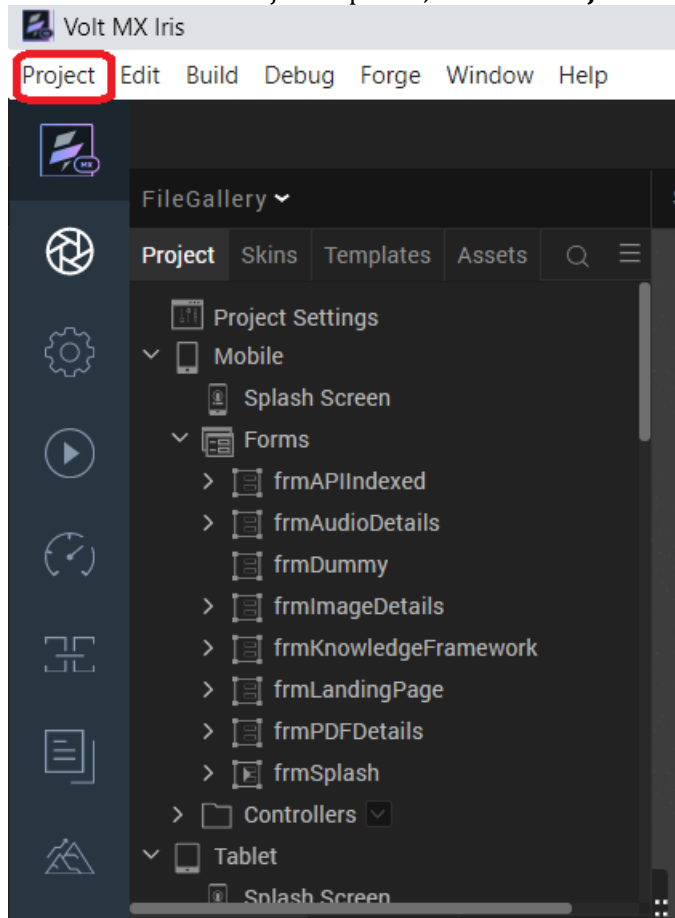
Volt MX Iris

Project Edit Build Debug Forge Window Help

FileGallery

Project Skins Templates Assets

Project Settings
Mobile
Splash Screen
Forms
frmAPIIndexed
frmAudioDetails
frmDummy
frmImageDetails
frmKnowledgeFramework
frmLandingPage
frmPDFDetails
frmSplash
Controllers
Tablet
Splash Screen